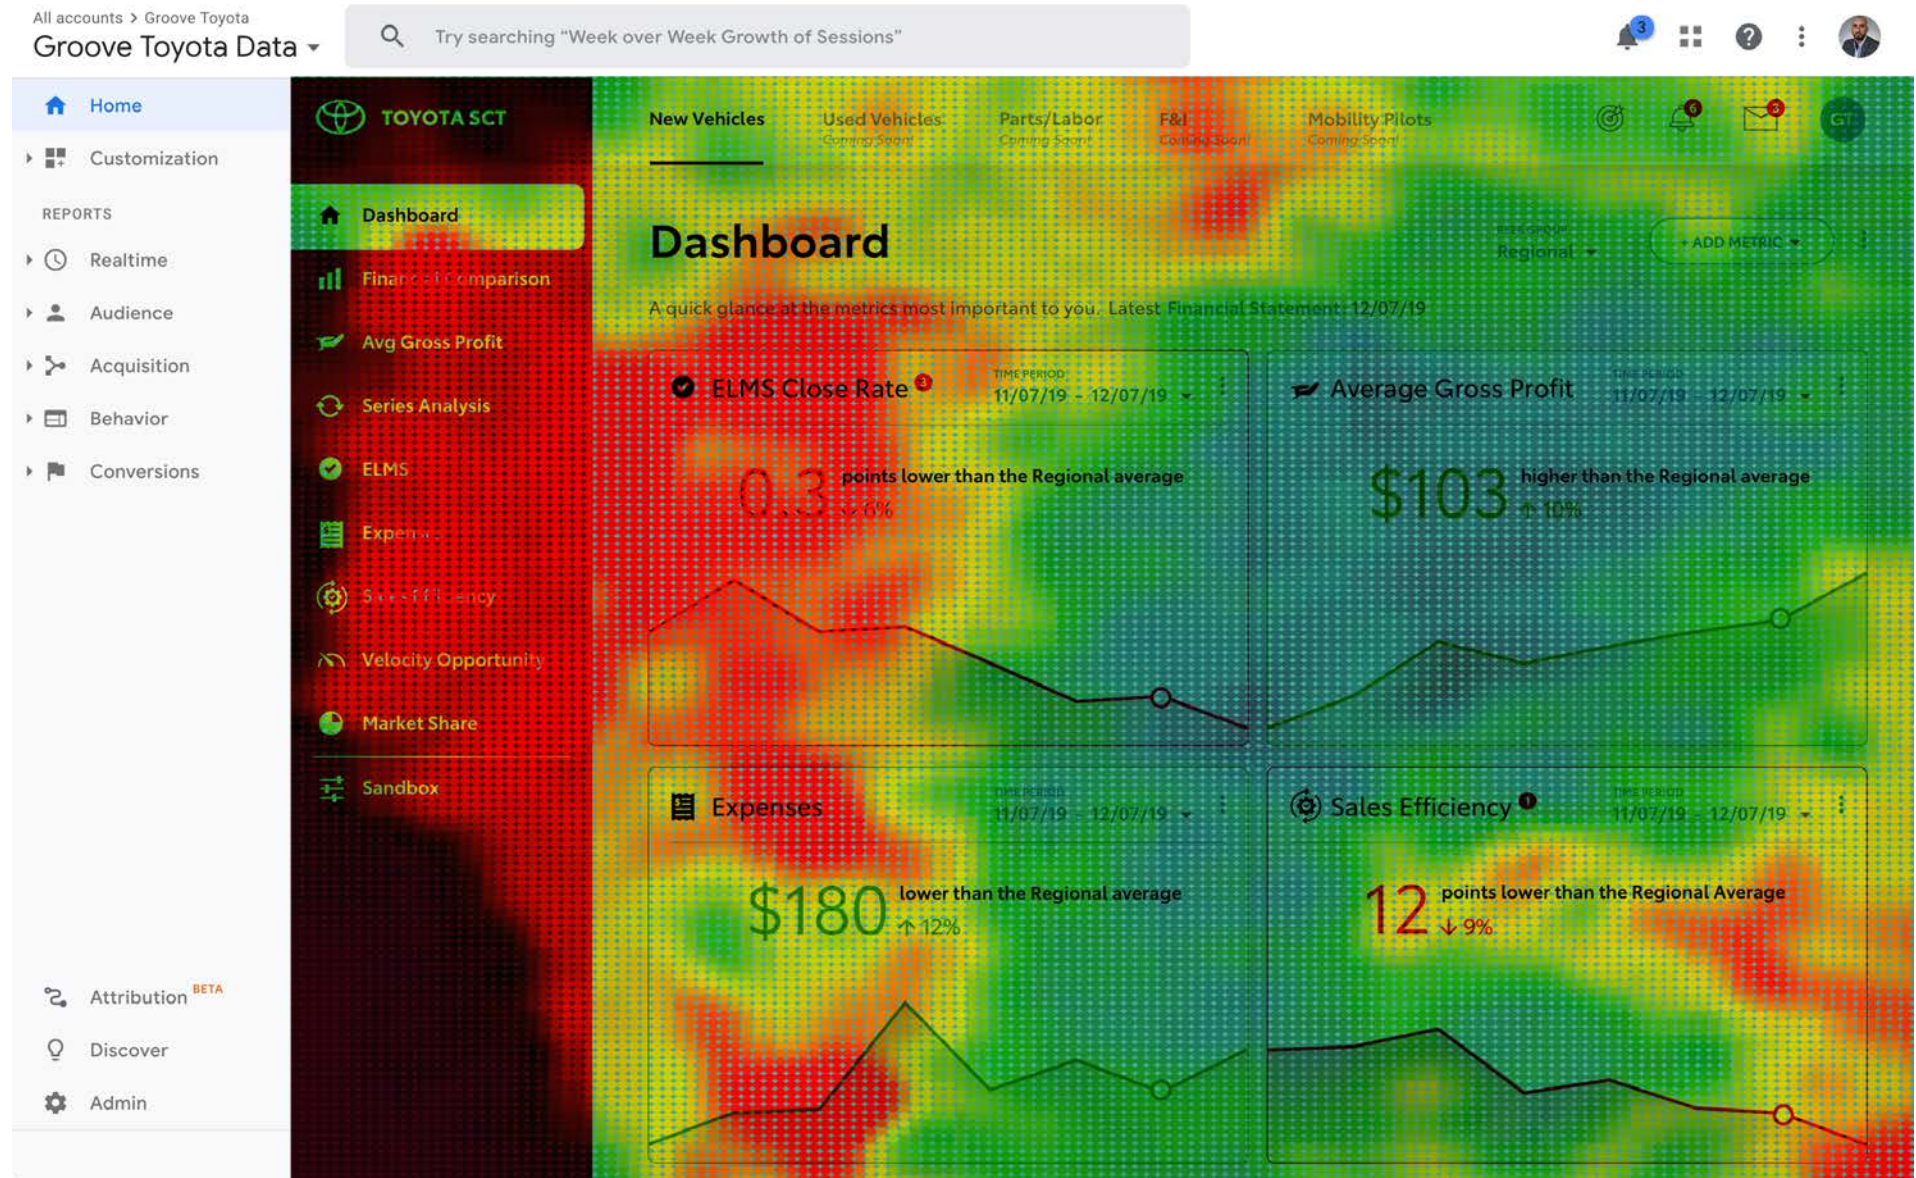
All accounts > Groove Toyota
Groove Toyota Data

Try searching "Week over Week Growth of Sessions"

3

Home
Customization
REPORTS
Realtime
Audience
Acquisition
Behavior
Conversions

Attribution BETA
Discover
Admin

TOYOTA SCT

Dashboard
Finan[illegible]omparison
Avg Gross Profit
Series Analysis
ELMS
Expen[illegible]
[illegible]ency
Velocity Opportunity
Market Share
Sandbox

New Vehicles
Used Vehicles
Coming Soon!
Parts/Labor
Coming Soon!
F&I
Coming Soon!
Mobility Pilots
Coming Soon!

6
3
GT

Dashboard
Regional
+ ADD METRIC

A quick glance at the metrics most important to you. Latest Financial Statement: 12/07/19

ELMS Close Rate
TIME PERIOD
11/07/19 - 12/07/19
0.3 points lower than the Regional average
↓ 6%

Average Gross Profit
TIME PERIOD
11/07/19 - 12/07/19
$103 higher than the Regional average
↑ 10%

Expenses
TIME PERIOD
11/07/19 - 12/07/19
$180 lower than the Regional average
↑ 12%

Sales Efficiency
TIME PERIOD
11/07/19 - 12/07/19
12 points lower than the Regional Average
↓ 9%